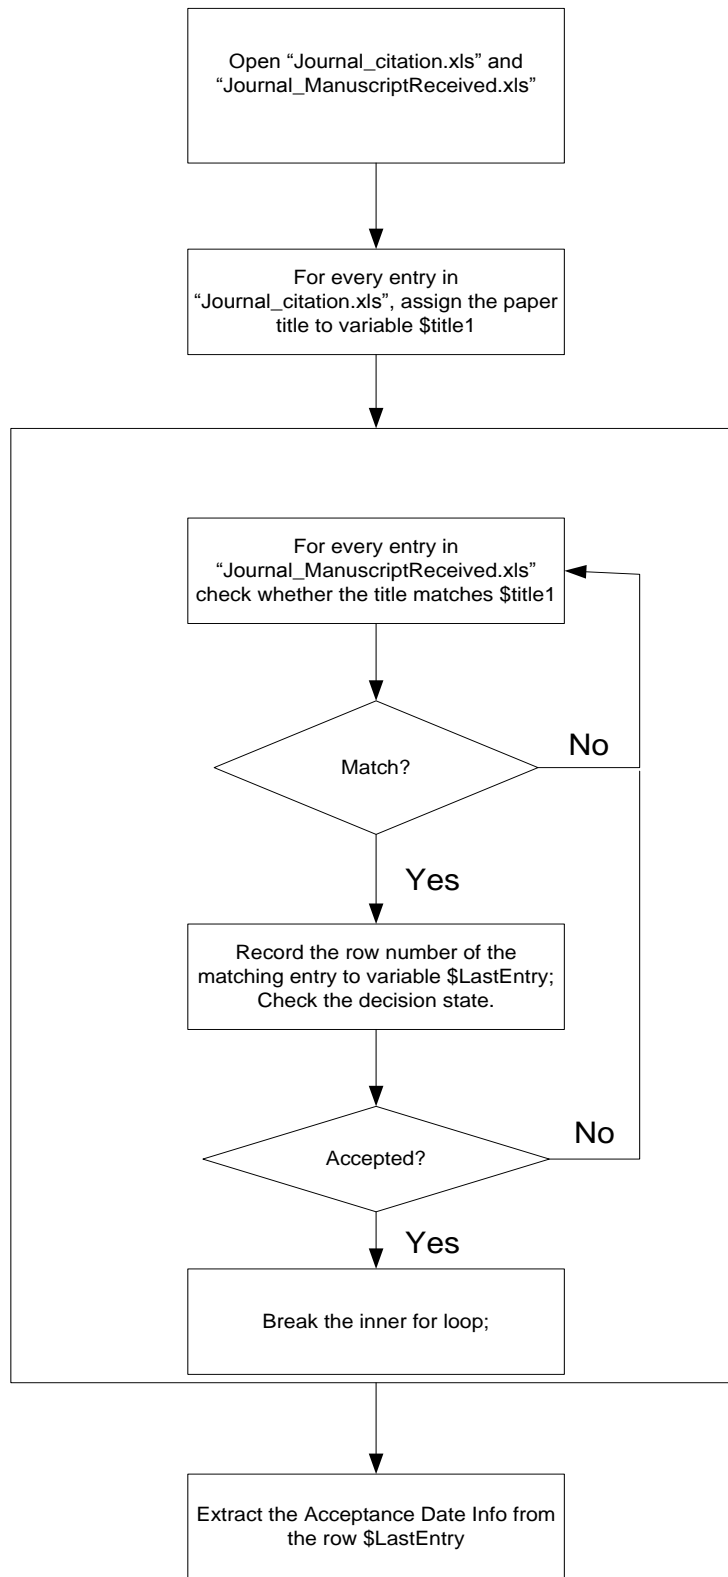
Open “Journal_citation.xls” and “Journal_ManuscriptReceived.xls”

For every entry in “Journal_citation.xls”, assign the paper title to variable \$title1

For every entry in “Journal_ManuscriptReceived.xls” check whether the title matches \$title1

Match?

No

Yes

Record the row number of the matching entry to variable \$LastEntry; Check the decision state.

Accepted?

No

Yes

Break the inner for loop;

Extract the Acceptance Date Info from the row \$LastEntry